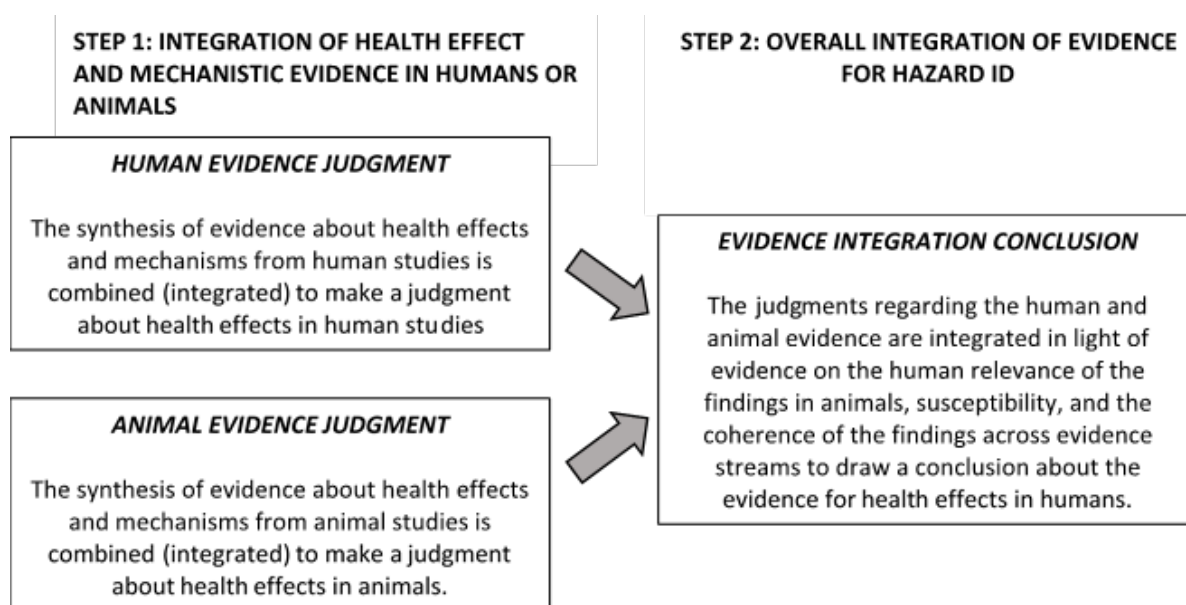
STEP 1: INTEGRATION OF HEALTH EFFECT AND MECHANISTIC EVIDENCE IN HUMANS OR ANIMALS

STEP 2: OVERALL INTEGRATION OF EVIDENCE FOR HAZARD ID

HUMAN EVIDENCE JUDGMENT

The synthesis of evidence about health effects and mechanisms from human studies is combined (integrated) to make a judgment about health effects in human studies

ANIMAL EVIDENCE JUDGMENT

The synthesis of evidence about health effects and mechanisms from animal studies is combined (integrated) to make a judgment about health effects in animals.

EVIDENCE INTEGRATION CONCLUSION

The judgments regarding the human and animal evidence are integrated in light of evidence on the human relevance of the findings in animals, susceptibility, and the coherence of the findings across evidence streams to draw a conclusion about the evidence for health effects in humans.